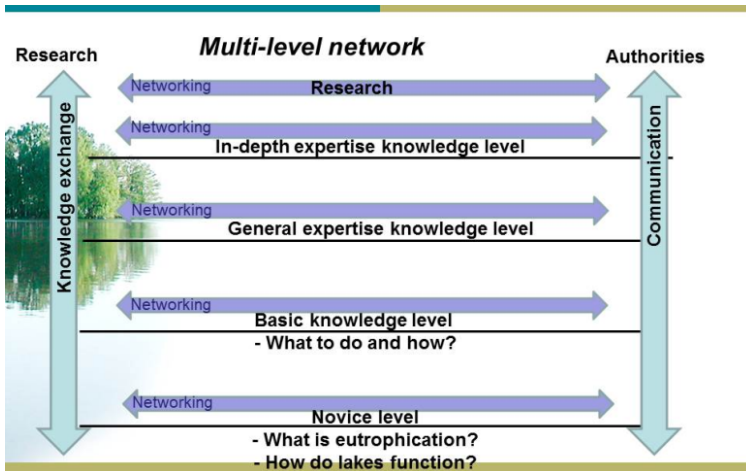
Research

Multi-level network

Authorities

Networking Research

Networking

In-depth expertise knowledge level

Networking

General expertise knowledge level

Networking

Basic knowledge level
- What to do and how?

Networking

Novice level
- What is eutrophication?
- How do lakes function?

Knowledge exchange

Communication